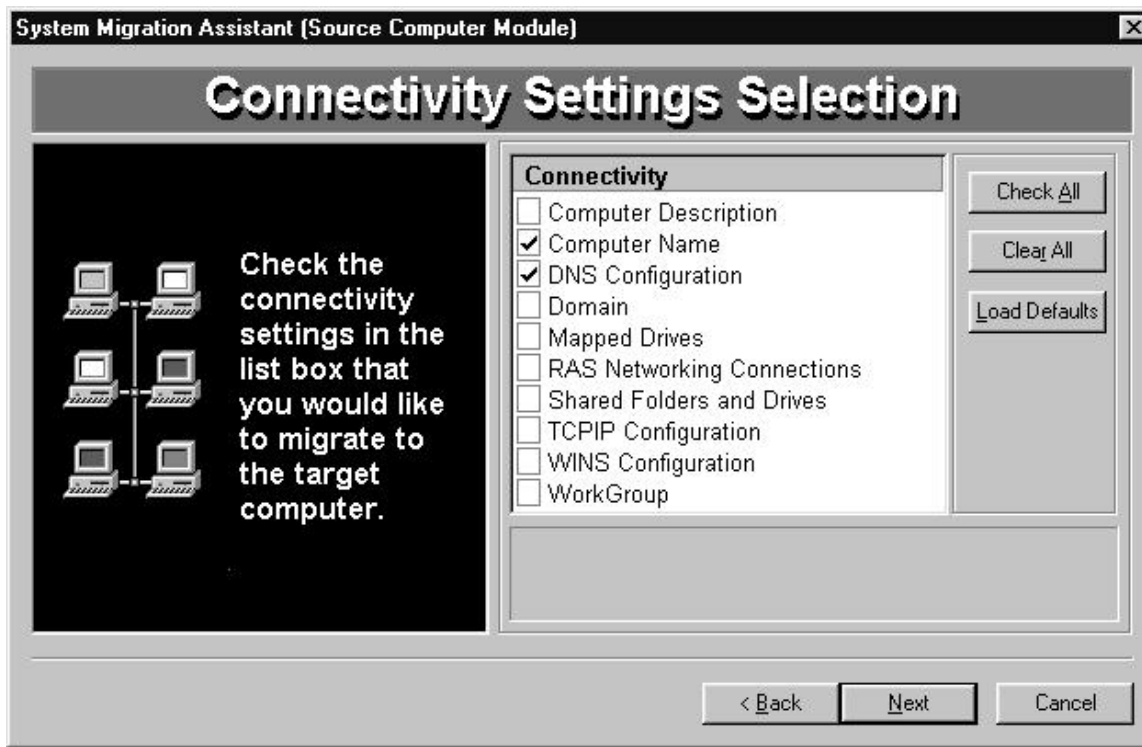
System Migration Assistant (Source Computer Module)

Connectivity Settings Selection

Check the connectivity settings in the list box that you would like to migrate to the target computer.

Connectivity
Computer Description
Computer Name
DNS Configuration
Domain
Mapped Drives
RAS Networking Connections
Shared Folders and Drives
TCPIP Configuration
WINS Configuration
WorkGroup

Check All
Clear All
Load Defaults

< Back
Next
Cancel